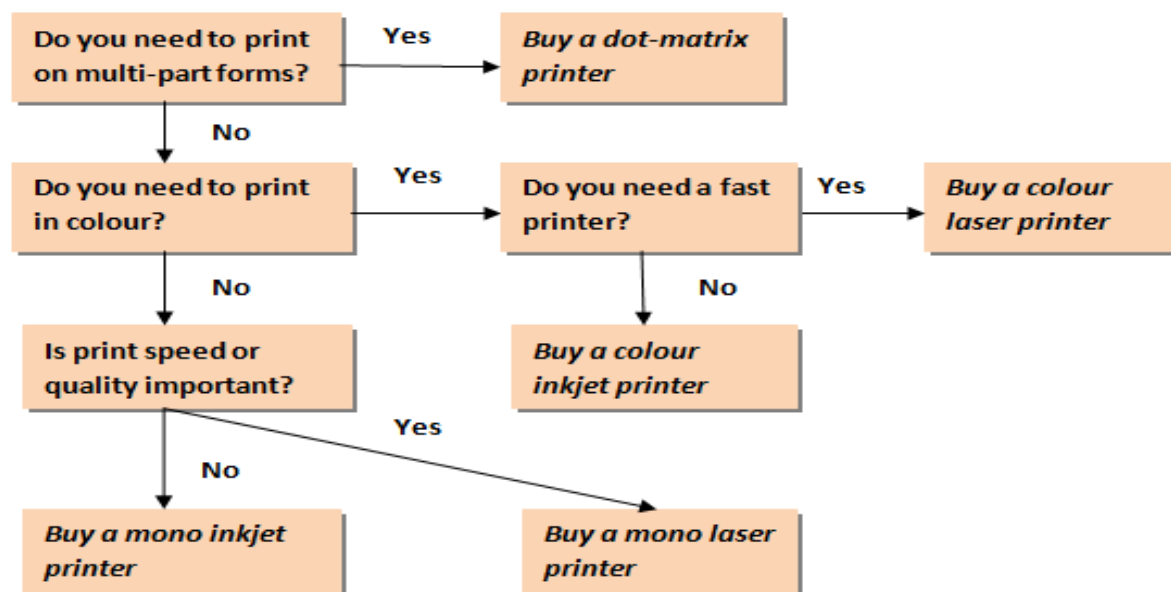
Do you need to print on multi-part forms?

Yes

Buy a dot-matrix printer

No

Do you need to print in colour?

Yes

Do you need a fast printer?

Yes

Buy a colour laser printer

No

No

Is print speed or quality important?

Buy a colour inkjet printer

Yes

No

Buy a mono inkjet printer

Buy a mono laser printer